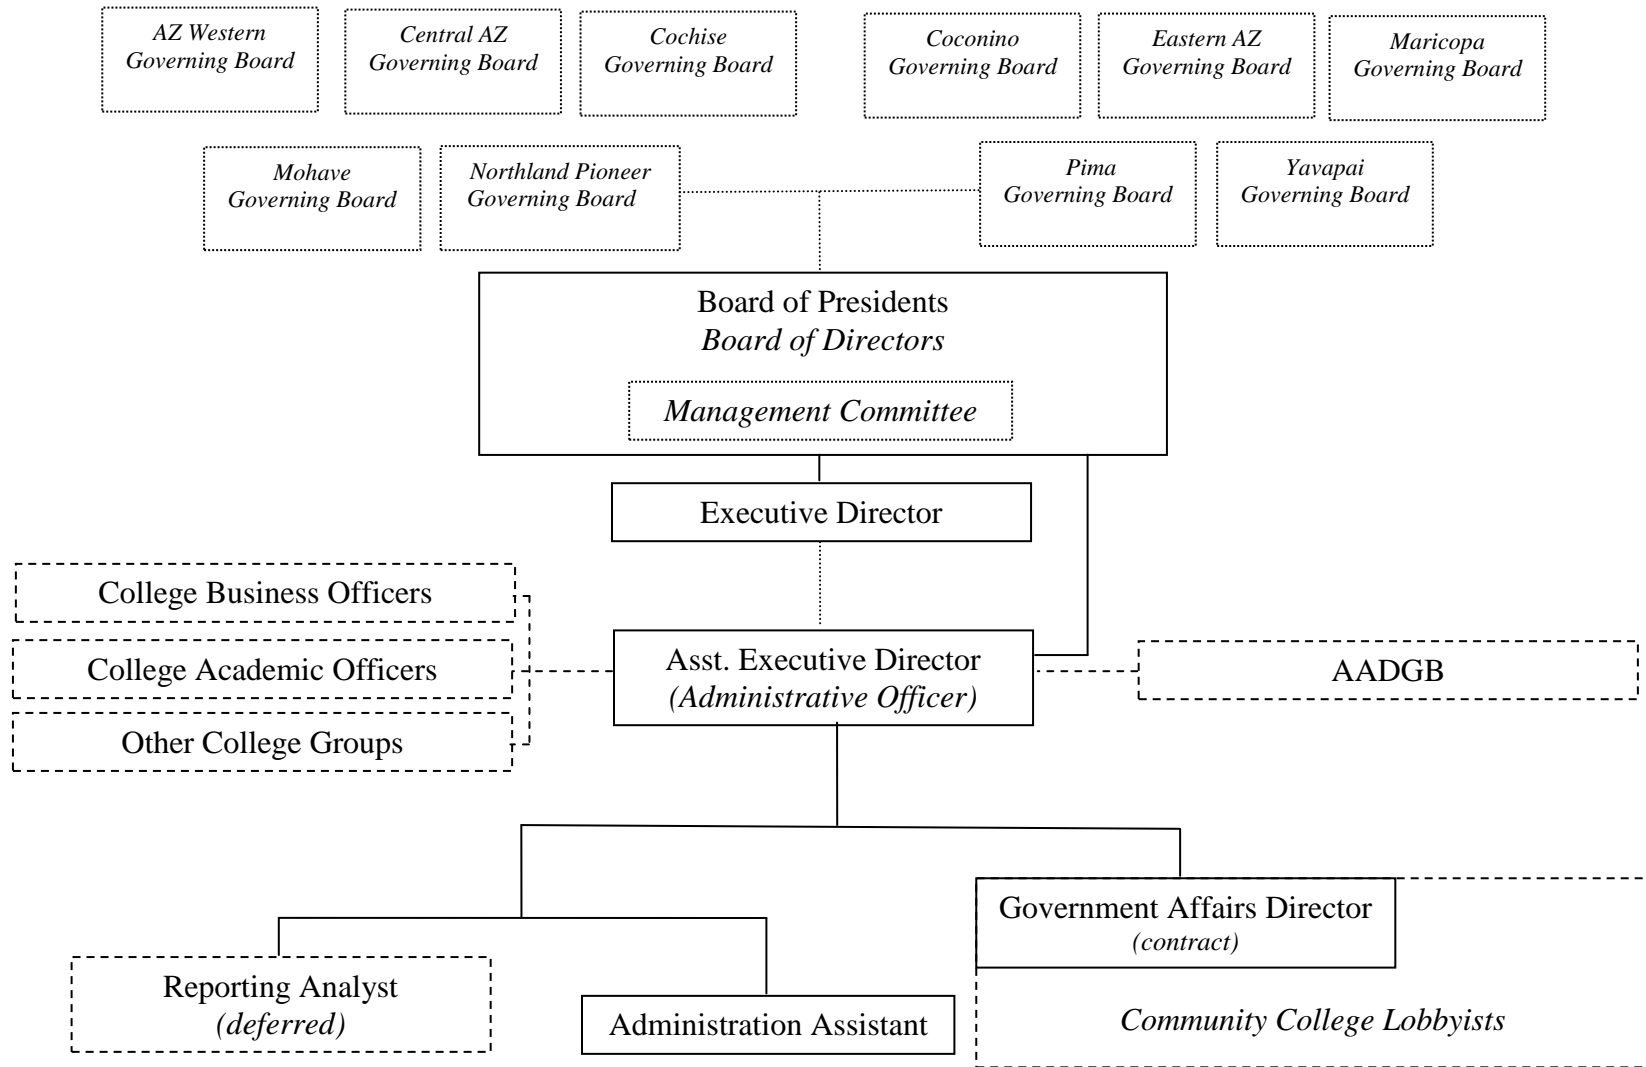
AZ Western Governing Board

Central AZ Governing Board

Cochise Governing Board

Coconino Governing Board

Eastern AZ Governing Board

Maricopa Governing Board

Mohave Governing Board

Northland Pioneer Governing Board

Pima Governing Board

Yavapai Governing Board

Board of Presidents
Board of Directors

Management Committee

Executive Director

College Business Officers

College Academic Officers

Other College Groups

Asst. Executive Director
(Administrative Officer)

AADGB

Government Affairs Director
(contract)

Community College Lobbyists

Reporting Analyst
(deferred)

Administration Assistant